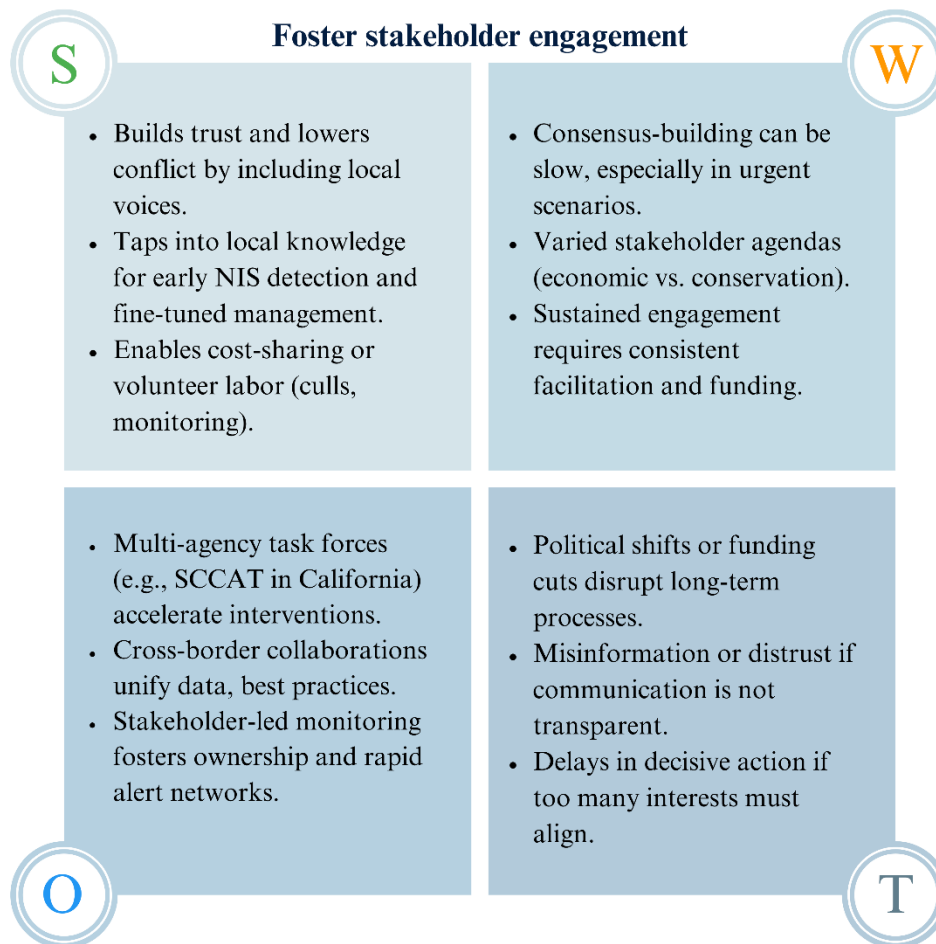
Foster stakeholder engagement

S

W

- Builds trust and lowers conflict by including local voices.
- Taps into local knowledge for early NIS detection and fine-tuned management.
- Enables cost-sharing or volunteer labor (culls, monitoring).

- Consensus-building can be slow, especially in urgent scenarios.
- Varied stakeholder agendas (economic vs. conservation).
- Sustained engagement requires consistent facilitation and funding.

- Multi-agency task forces (e.g., SCCAT in California) accelerate interventions.
- Cross-border collaborations unify data, best practices.
- Stakeholder-led monitoring fosters ownership and rapid alert networks.

- Political shifts or funding cuts disrupt long-term processes.
- Misinformation or distrust if communication is not transparent.
- Delays in decisive action if too many interests must align.

O

T